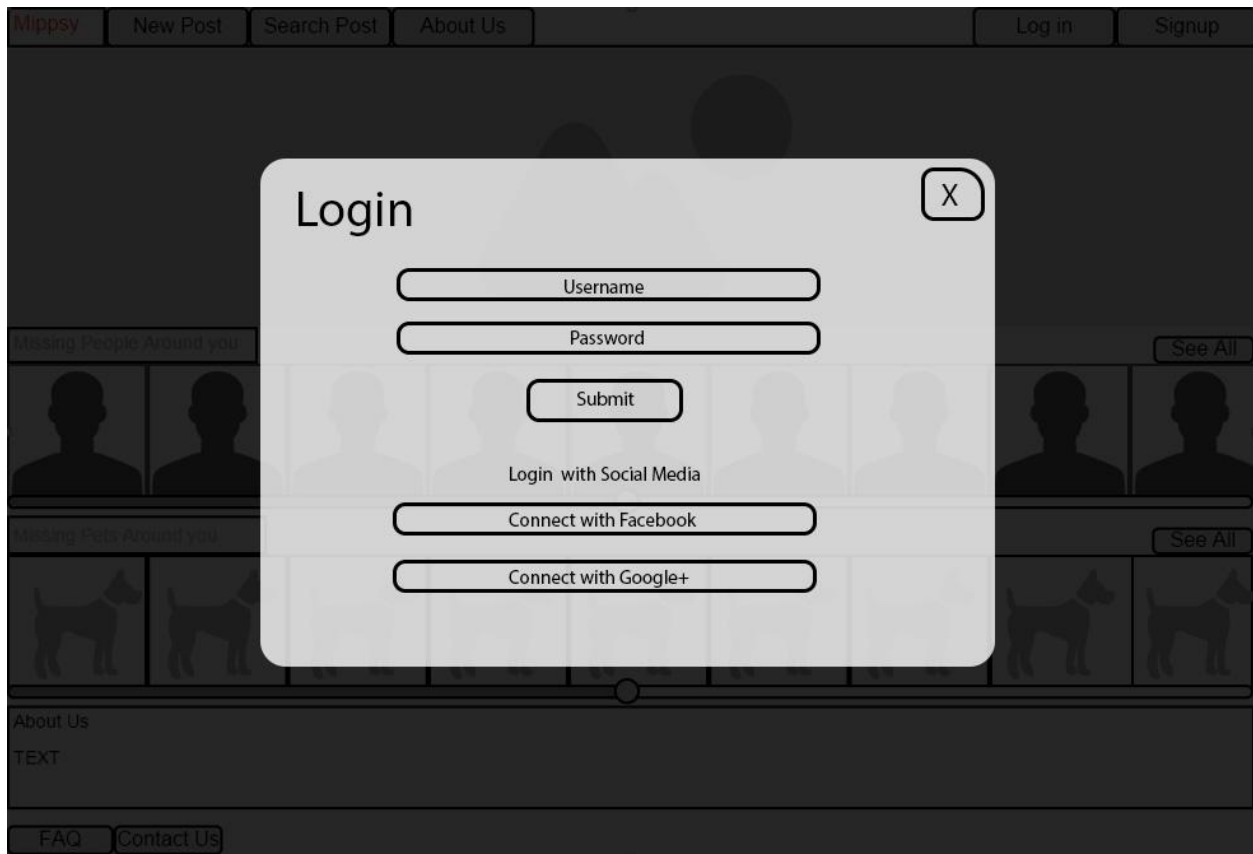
Mippsy New Post Search Post About Us Log in Signup

Login

X

Username

Password

Submit

Login with Social Media

Connect with Facebook

Connect with Google+

Missing People Around you

See All

Missing Pets Around you

See All

About Us

TEXT

FAQ Contact Us